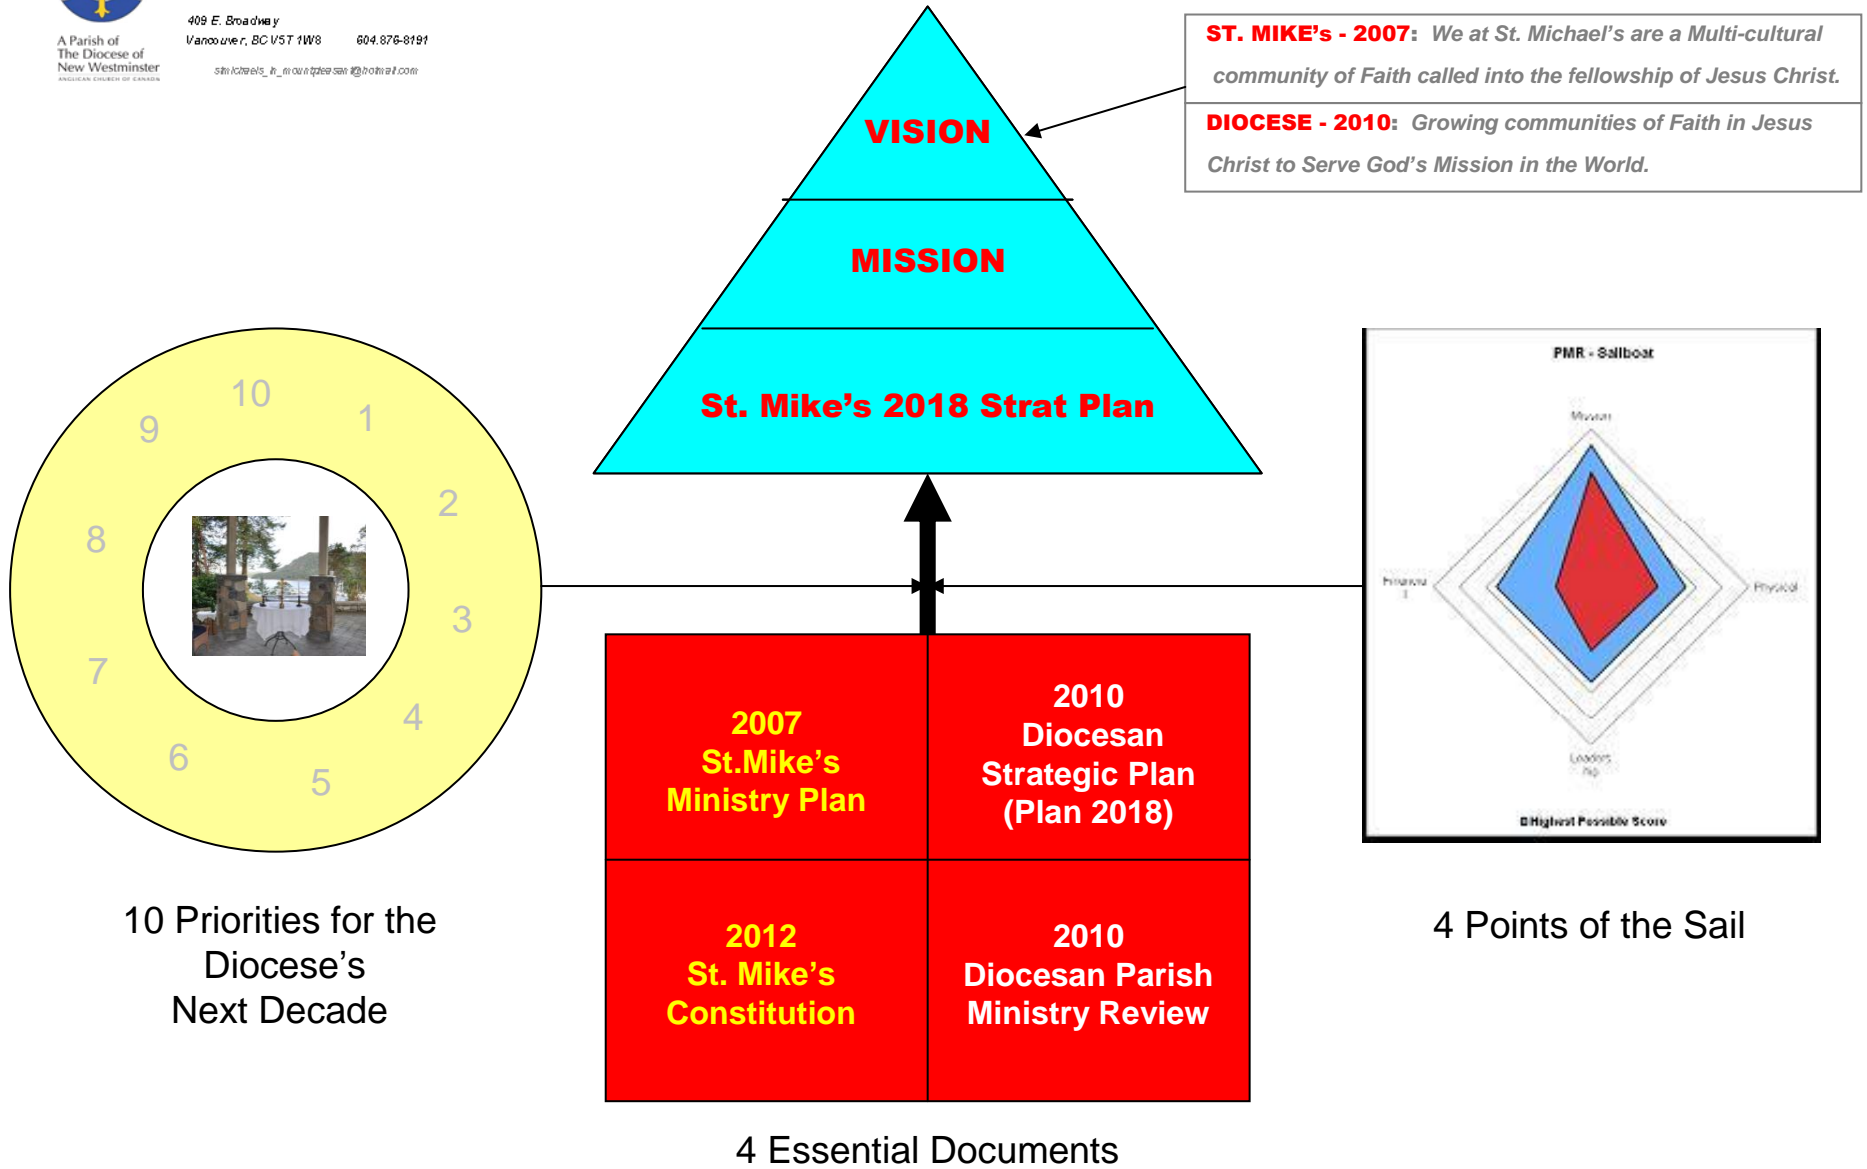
A Parish of
The Diocese of
New Westminster
ANGLICAN CHURCH OF CANADA

409 E. Broadway
Vancouver, BC V5T 1W8 604.876-8191
stmichaels_in_mountpleasant@hotmail.com

ST. MIKE's - 2007: We at St. Michael's are a Multi-cultural community of Faith called into the fellowship of Jesus Christ.

DIOCESE - 2010: Growing communities of Faith in Jesus Christ to Serve God's Mission in the World.

VISION

MISSION

St. Mike's 2018 Strat Plan

10
1
2
3
4
5
6
7
8
9

10 Priorities for the Diocese's Next Decade

| 2007 St.Mike's Ministry Plan | 2010 Diocesan Strategic Plan (Plan 2018) |
|---|---|
| 2012 St. Mike's Constitution | 2010 Diocesan Parish Ministry Review |

4 Essential Documents

PMR - Sailboat
Mission
Financial
Physical
Leadership
Highest Possible Score

4 Points of the Sail